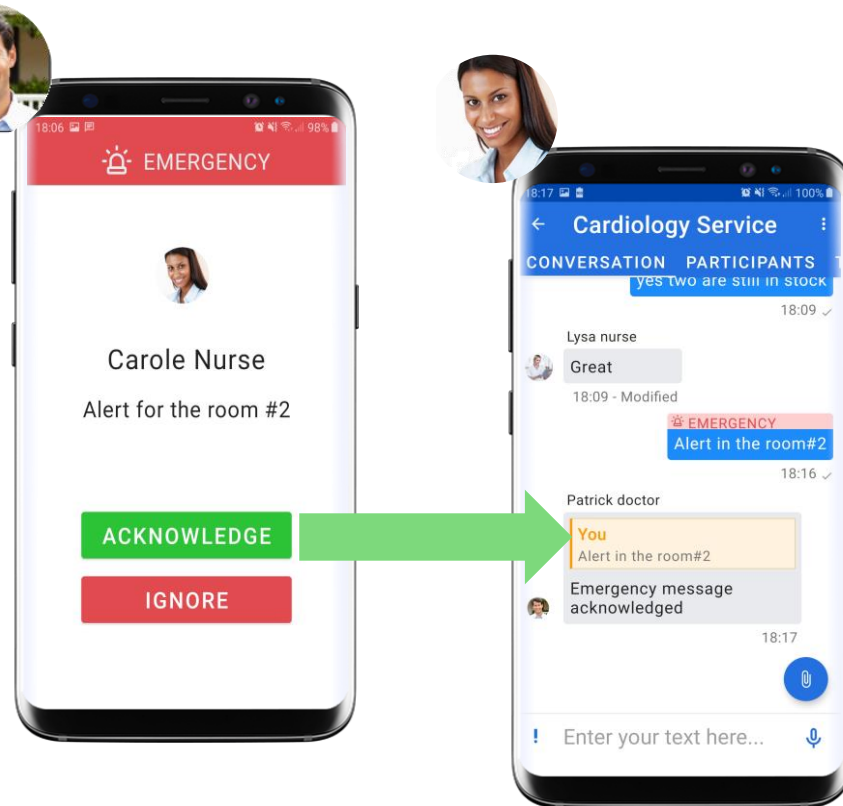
18:06 98%

EMERGENCY

Carole Nurse

Alert for the room #2

ACKNOWLEDGE

IGNORE

18:17 100%

Cardiology Service

CONVERSATION PARTICIPANTS

yes two are still in stock

18:09

Lysa nurse

Great

18:09 - Modified

EMERGENCY

Alert in the room#2

18:16

Patrick doctor

You

Alert in the room#2

Emergency message acknowledged

18:17

Enter your text here...